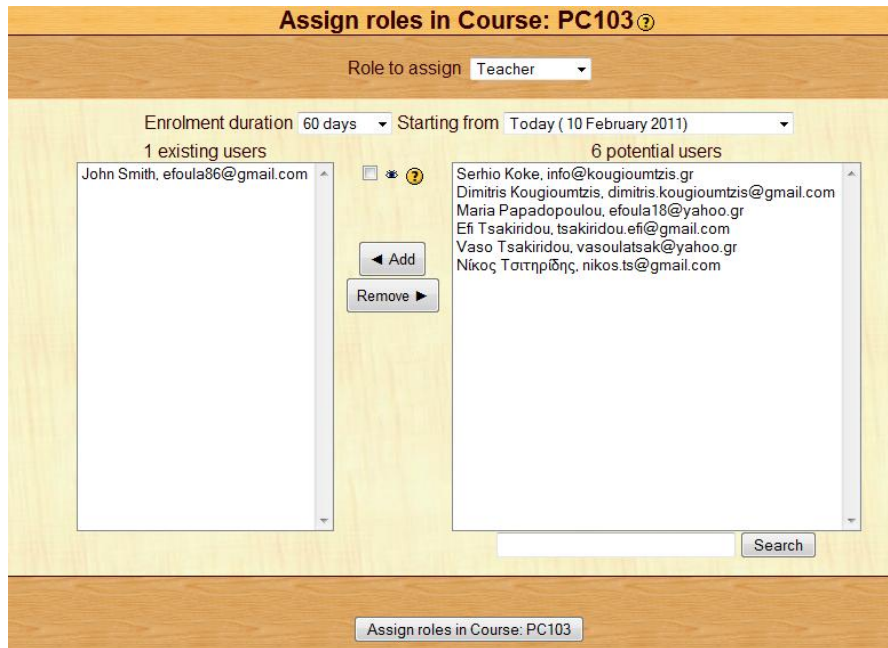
Assign roles in Course: PC103

Role to assign Teacher

Enrolment duration 60 days Starting from Today ( 10 February 2011)

1 existing users

John Smith, efoula86@gmail.com

◄ Add

Remove ►

6 potential users

Serhio Koke, info@kougioumtzis.gr
Dimitris Kougioumtzis, dimitris.kougioumtzis@gmail.com
Maria Papadopoulou, efoula18@yahoo.gr
Efi Tsakiridou, tsakiridou.efi@gmail.com
Vaso Tsakiridou, vasoulatsak@yahoo.gr
Νίκος Τσιτηρίδης, nikos.ts@gmail.com

Search

Assign roles in Course: PC103